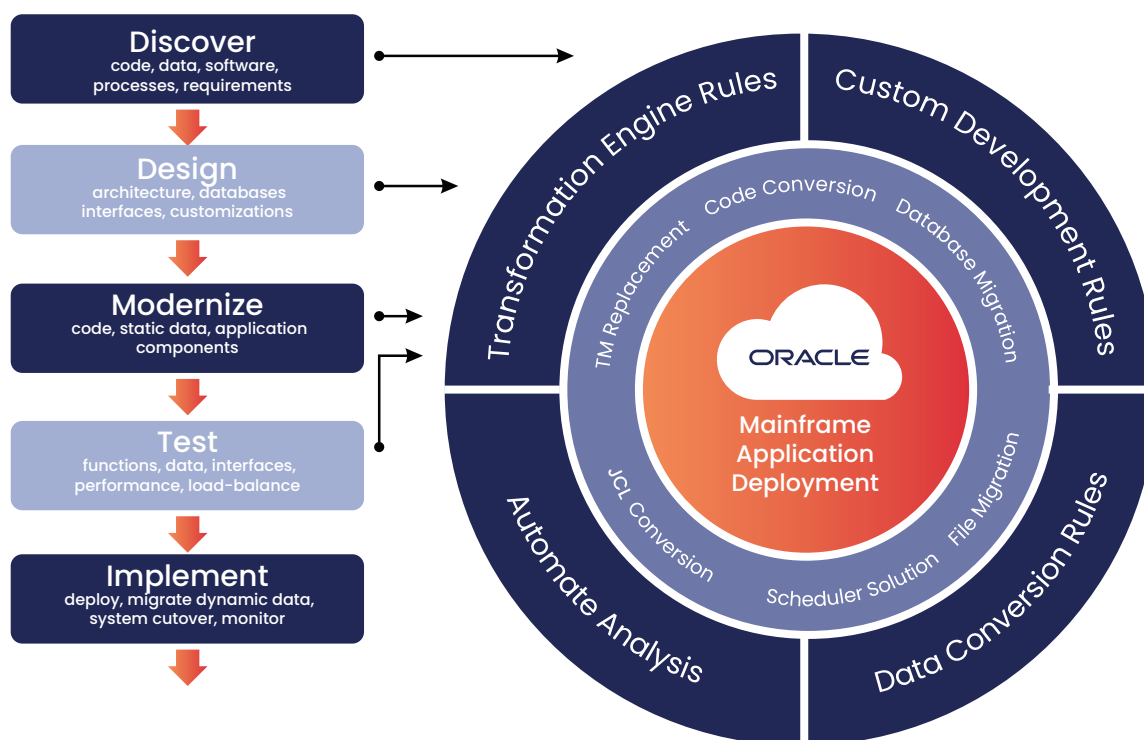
Discover
code, data, software, processes, requirements

Design
architecture, databases interfaces, customizations

Modernize
code, static data, application components

Test
functions, data, interfaces, performance, load-balance

Implement
deploy, migrate dynamic data, system cutover, monitor

Transformation Engine Rules

Custom Development Rules

Automate Analysis

Data Conversion Rules

Code Conversion

Database Migration

File Migration

Scheduler Solution

JCL Conversion

TM Replacement

ORACLE

Mainframe Application Deployment